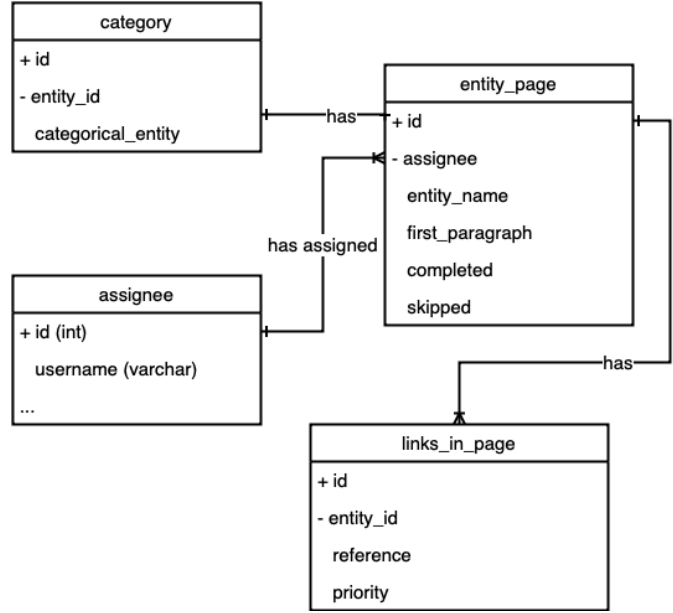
category

+ id

- entity_id

categorical_entity

has

entity_page

+ id

- assignee

entity_name

first_paragraph

completed

skipped

has assigned

assignee

+ id (int)

username (varchar)

...

has

links_in_page

+ id

- entity_id

reference

priority